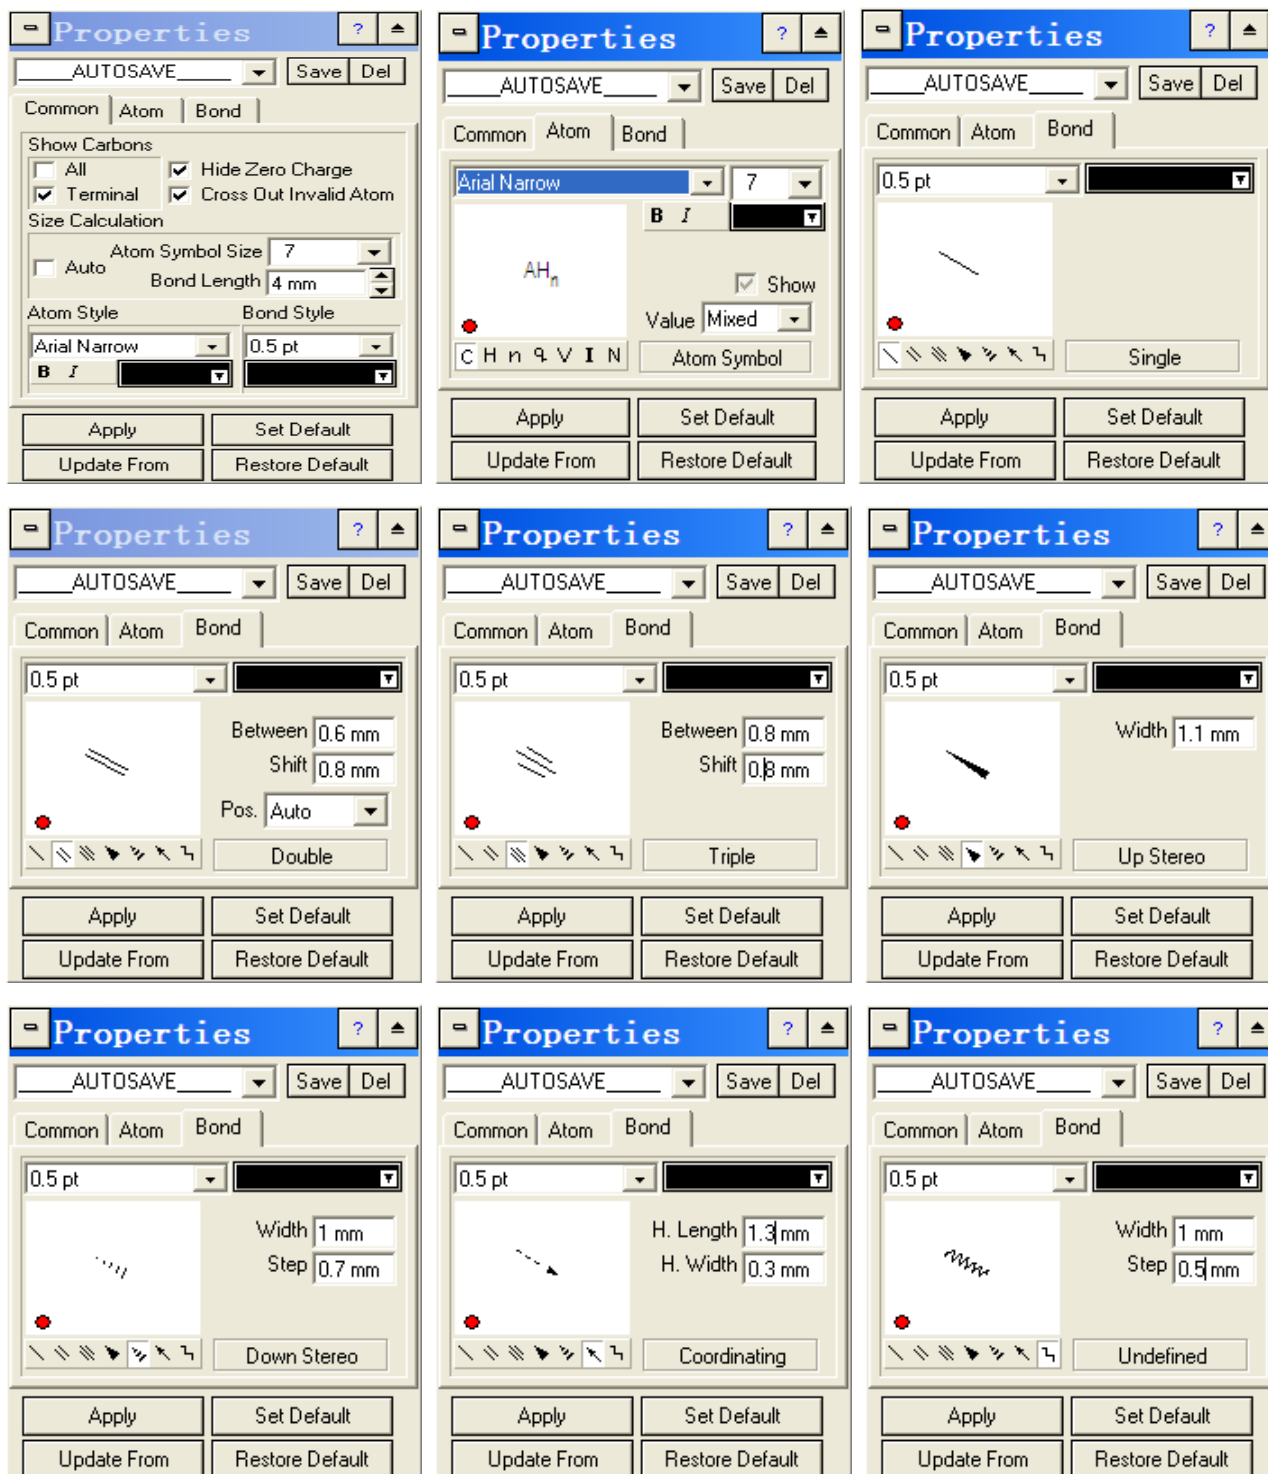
Properties ?

AUTOSAVE Save Del

Common Atom Bond

Show Carbons
All
Terminal
Hide Zero Charge
Cross Out Invalid Atom
Size Calculation
Auto
Atom Symbol Size 7
Bond Length 4 mm
Atom Style
Bond Style
Arial Narrow
0.5 pt
B I

Apply Set Default
Update From Restore Default

Properties ?

AUTOSAVE Save Del

Common Atom Bond

Arial Narrow 7
B I
AH$_n$
Show
Value Mixed
C H n V I N
Atom Symbol

Apply Set Default
Update From Restore Default

Properties ?

AUTOSAVE Save Del

Common Atom Bond

0.5 pt

Single

Apply Set Default
Update From Restore Default

Properties ?

AUTOSAVE Save Del

Common Atom Bond

0.5 pt
Between 0.6 mm
Shift 0.8 mm
Pos. Auto
Double

Apply Set Default
Update From Restore Default

Properties ?

AUTOSAVE Save Del

Common Atom Bond

0.5 pt
Between 0.8 mm
Shift 0.8 mm
Triple

Apply Set Default
Update From Restore Default

Properties ?

AUTOSAVE Save Del

Common Atom Bond

0.5 pt
Width 1.1 mm
Up Stereo

Apply Set Default
Update From Restore Default

Properties ?

AUTOSAVE Save Del

Common Atom Bond

0.5 pt
Width 1 mm
Step 0.7 mm
Down Stereo

Apply Set Default
Update From Restore Default

Properties ?

AUTOSAVE Save Del

Common Atom Bond

0.5 pt
H. Length 1.3 mm
H. Width 0.3 mm
Coordinating

Apply Set Default
Update From Restore Default

Properties ?

AUTOSAVE Save Del

Common Atom Bond

0.5 pt
Width 1 mm
Step 0.5 mm
Undefined

Apply Set Default
Update From Restore Default